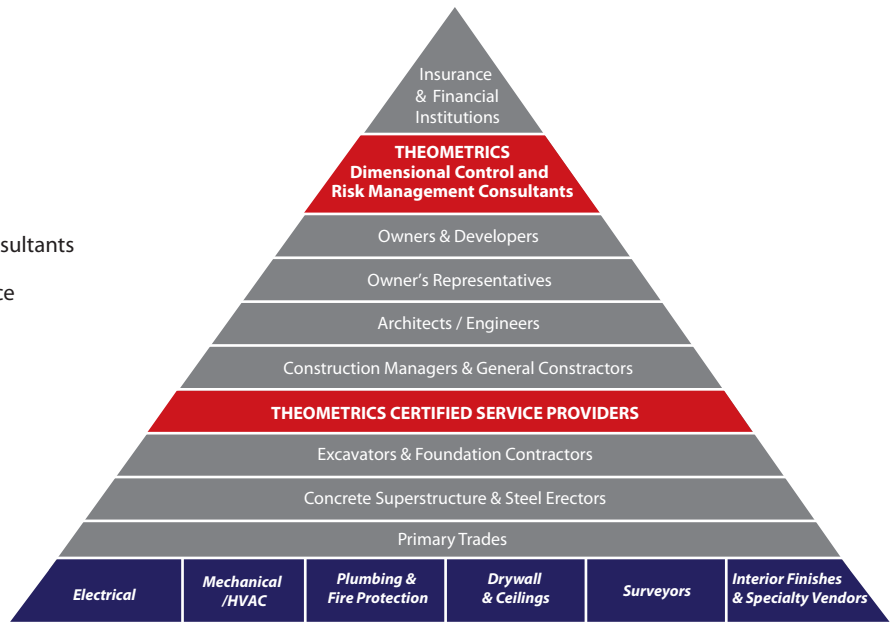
sultants

ce

Insurance & Financial Institutions

THEOMETRICS
Dimensional Control and Risk Management Consultants

Owners & Developers

Owner's Representatives

Architects / Engineers

Construction Managers & General Constractors

THEOMETRICS CERTIFIED SERVICE PROVIDERS

Excavators & Foundation Contractors

Concrete Superstructure & Steel Erectors

Primary Trades

| Electrical | Mechanical /HVAC | Plumbing & Fire Protection | Drywall & Ceilings | Surveyors | Interior Finishes & Specialty Vendors |
|---|---|---|---|---|---|